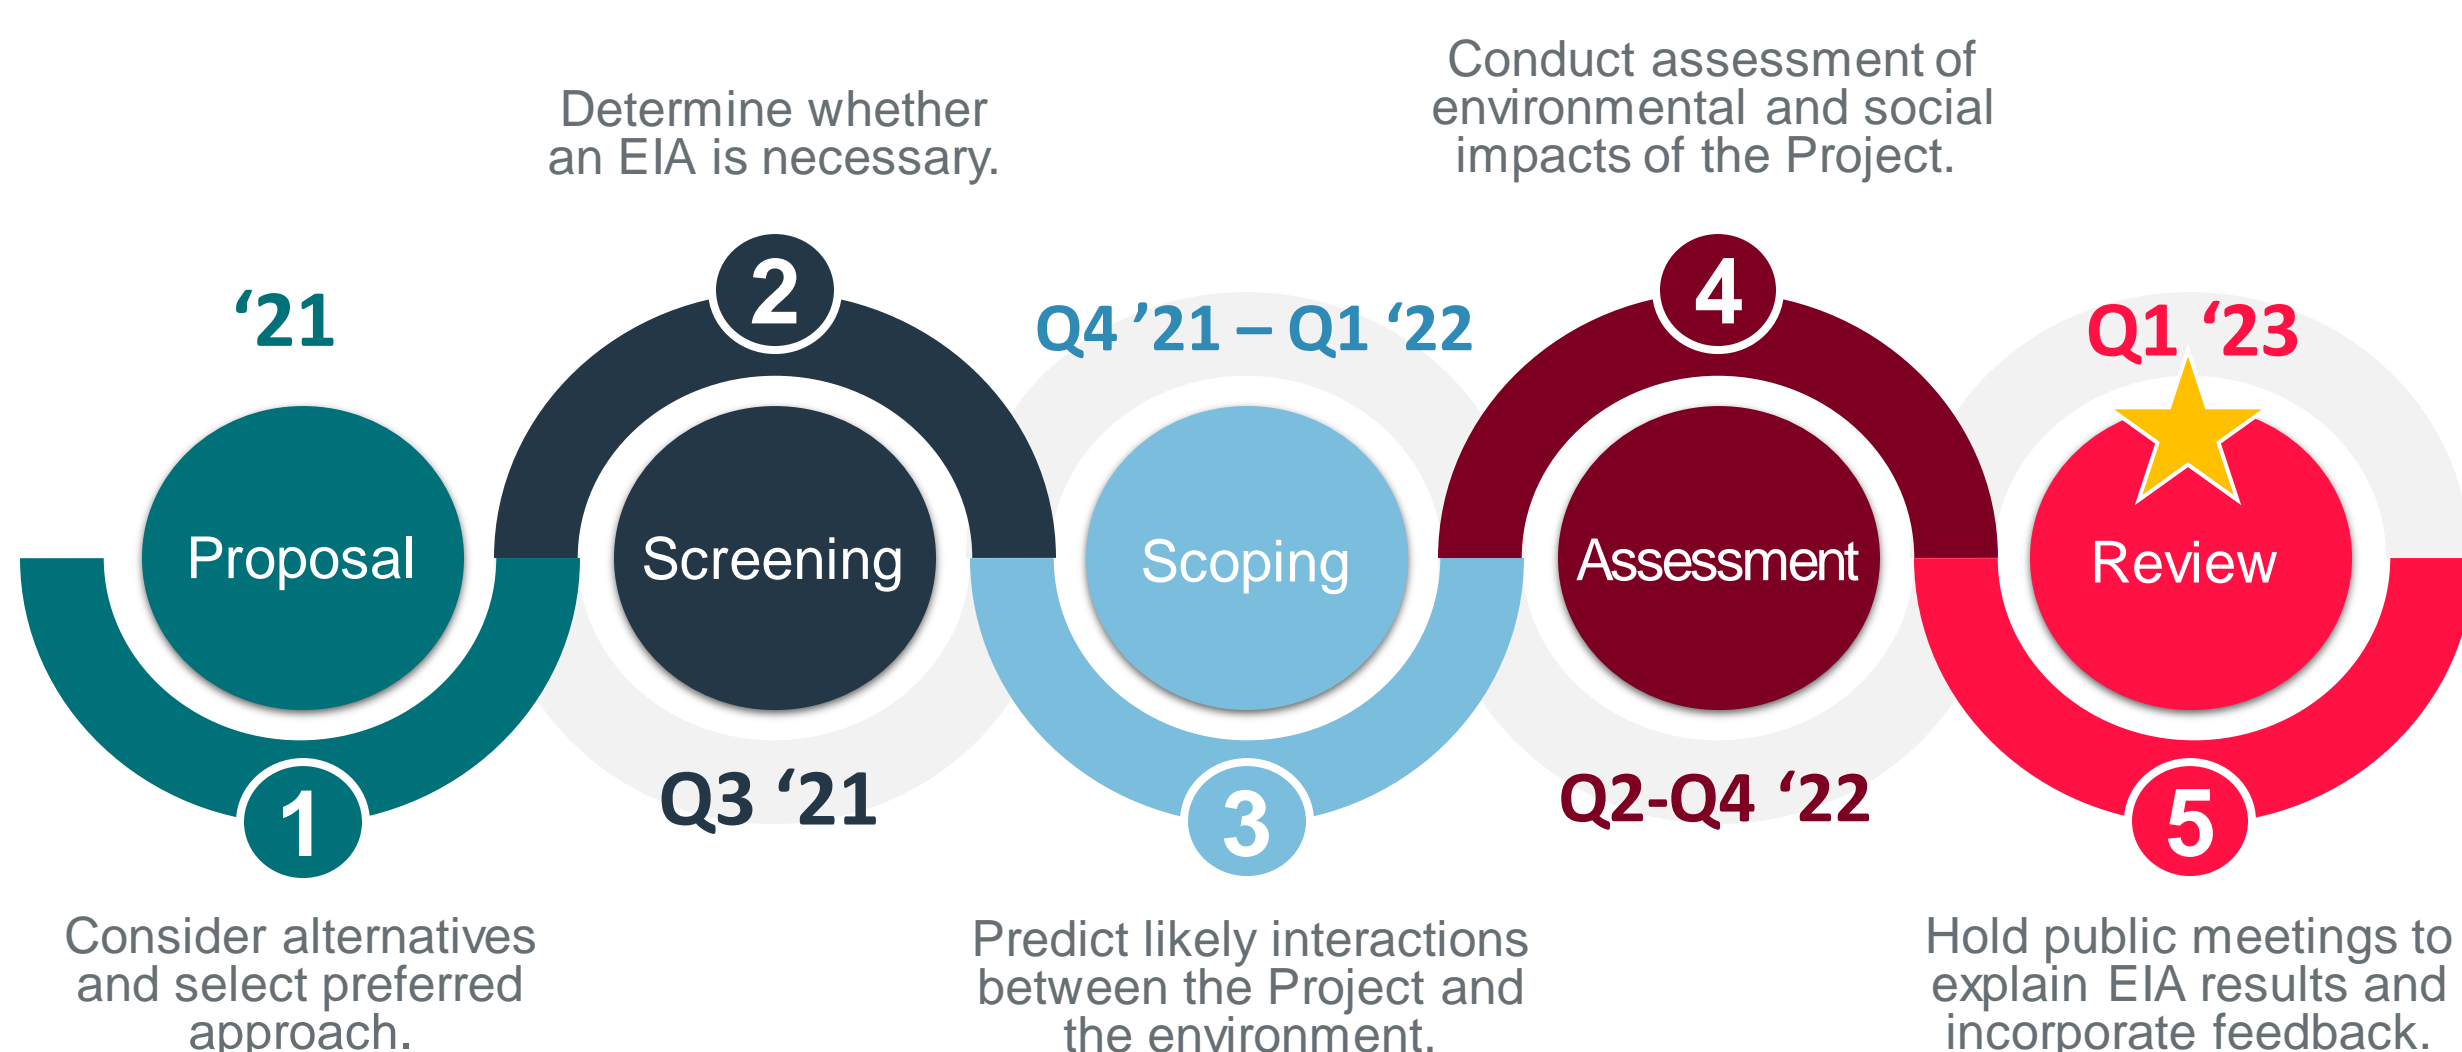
Determine whether an EIA is necessary.

Conduct assessment of environmental and social impacts of the Project.

‘21

2

Q4 ’21 – Q1 ‘22

4

Q1 ‘23

Proposal

Screening

Scoping

Assessment

Review

1

Q3 ‘21

3

Q2-Q4 ‘22

5

Consider alternatives and select preferred approach.

Predict likely interactions between the Project and the environment.

Hold public meetings to explain EIA results and incorporate feedback.